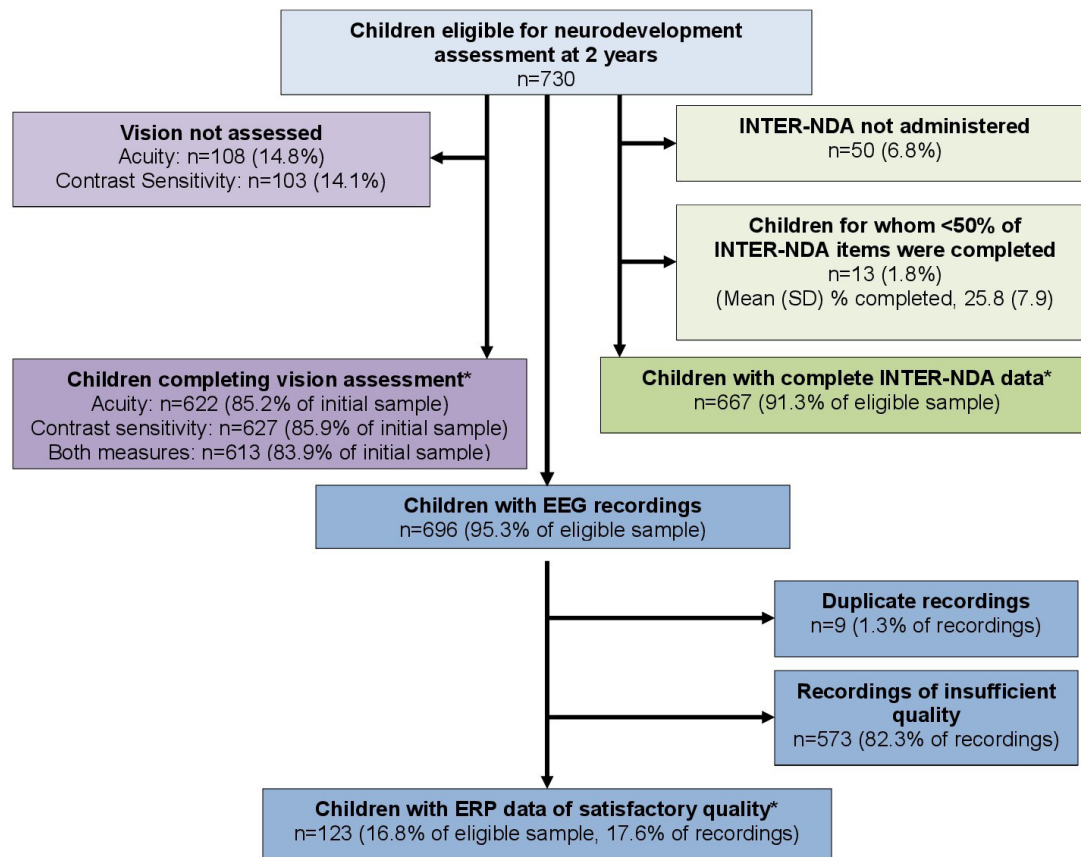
Children eligible for neurodevelopment assessment at 2 years
n=730

Vision not assessed
Acuity: n=108 (14.8%)
Contrast Sensitivity: n=103 (14.1%)

INTER-NDA not administered
n=50 (6.8%)

Children for whom <50% of INTER-NDA items were completed
n=13 (1.8%)
(Mean (SD) % completed, 25.8 (7.9)

Children completing vision assessment*
Acuity: n=622 (85.2% of initial sample)
Contrast sensitivity: n=627 (85.9% of initial sample)
Both measures: n=613 (83.9% of initial sample)

Children with complete INTER-NDA data*
n=667 (91.3% of eligible sample)

Children with EEG recordings
n=696 (95.3% of eligible sample)

Duplicate recordings
n=9 (1.3% of recordings)

Recordings of insufficient quality
n=573 (82.3% of recordings)

Children with ERP data of satisfactory quality*
n=123 (16.8% of eligible sample, 17.6% of recordings)